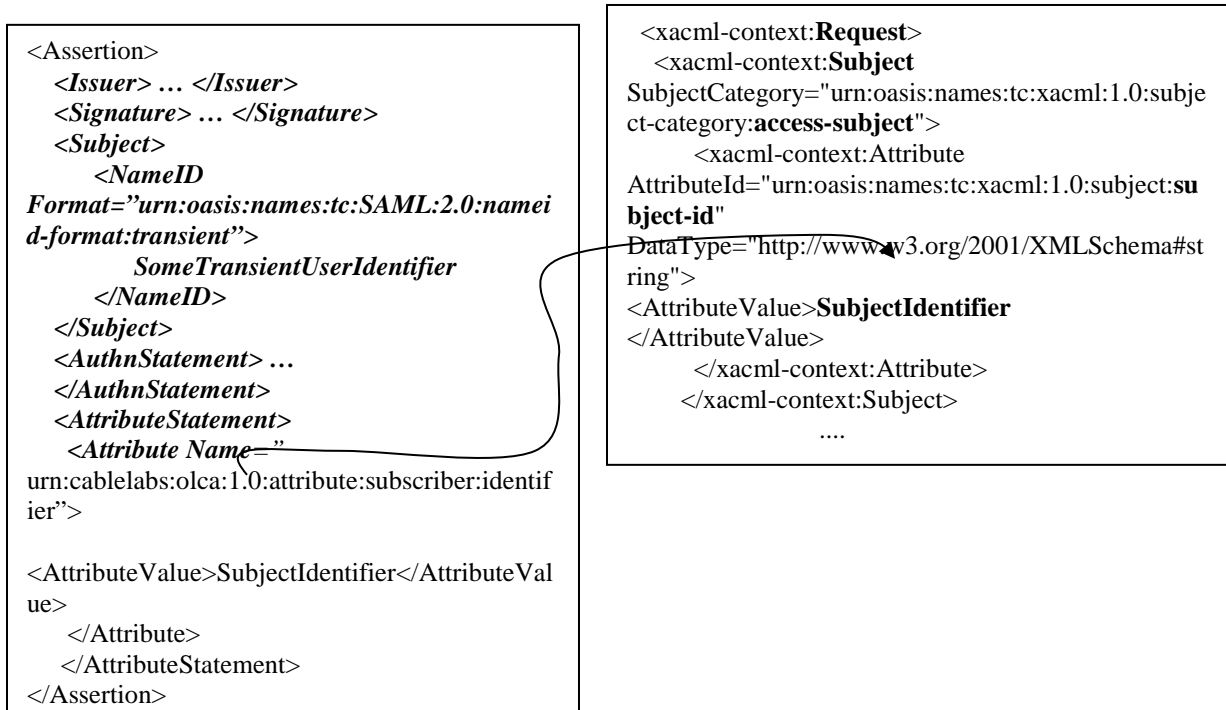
<Assertion>
<Issuer> … </Issuer>
<Signature> … </Signature>
<Subject>
<NameID Format="urn:oasis:names:tc:SAML:2.0:nameid-format:transient">
SomeTransientUserIdentifier
</NameID>
</Subject>
<AuthnStatement> …
</AuthnStatement>
<AttributeStatement>
<Attribute Name=" urn:cablelabs:olca:1.0:attribute:subscriber:identifier">

<AttributeValue>SubjectIdentifier</AttributeValue>
</Attribute>
</AttributeStatement>
</Assertion>

<xacml-context:Request>
<xacml-context:Subject SubjectCategory="urn:oasis:names:tc:xacml:1.0:subject-category:access-subject">
<xacml-context:Attribute AttributeId="urn:oasis:names:tc:xacml:1.0:subject:subject-id" DataType="http://www.w3.org/2001/XMLSchema#string">
<AttributeValue>SubjectIdentifier
</AttributeValue>
</xacml-context:Attribute>
</xacml-context:Subject>
....